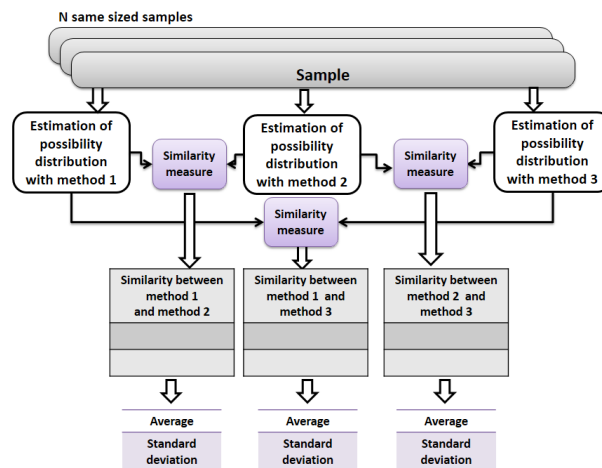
N same sized samples

Sample

Estimation of possibility distribution with method 1

Similarity measure

Estimation of possibility distribution with method 2

Similarity measure

Estimation of possibility distribution with method 3

Similarity measure

Similarity between method 1 and method 2

Similarity between method 1 and method 3

Similarity between method 2 and method 3

Average

Standard deviation

Average

Standard deviation

Average

Standard deviation